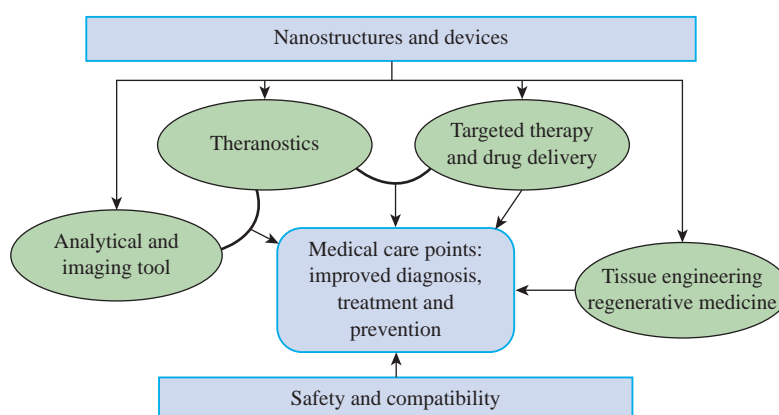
Nanostructures and devices

Theranostics

Targeted therapy and drug delivery

Analytical and imaging tool

Medical care points: improved diagnosis, treatment and prevention

Tissue engineering regenerative medicine

Safety and compatibility